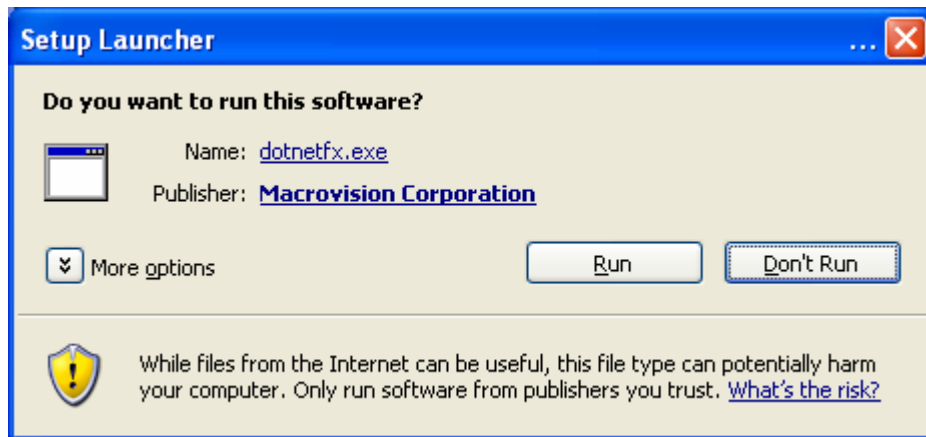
Setup Launcher

...

Do you want to run this software?

Name: dotnetfx.exe

Publisher: Macrovision Corporation

More options

Run

Don't Run

While files from the Internet can be useful, this file type can potentially harm your computer. Only run software from publishers you trust. What's the risk?